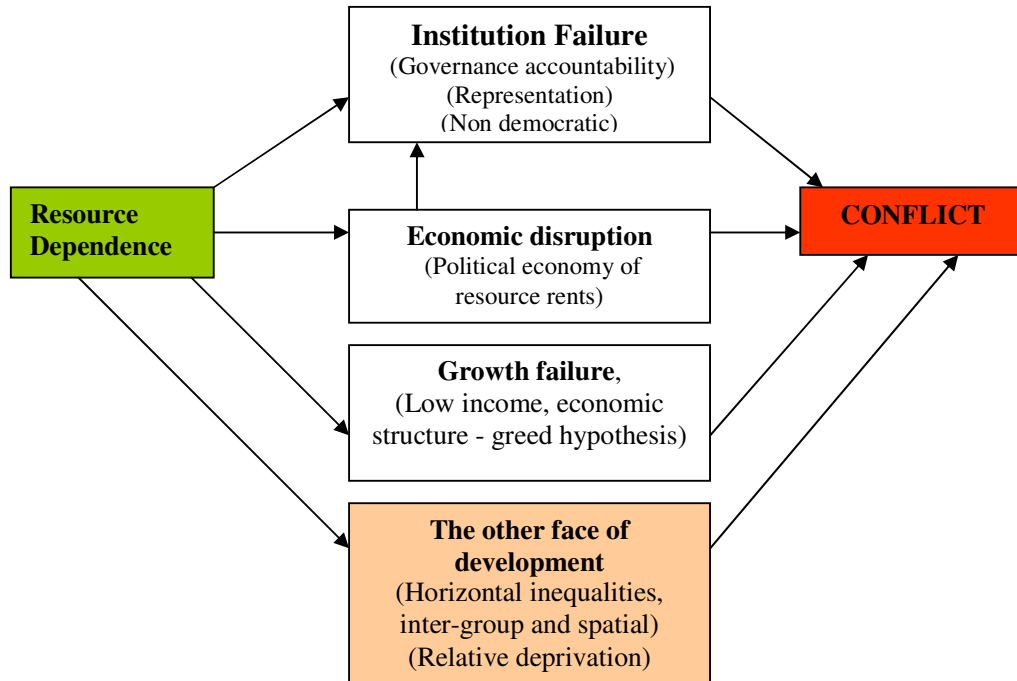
Institution Failure
(Governance accountability)
(Representation)
(Non democratic)

Resource Dependence

Economic disruption
(Political economy of resource rents)

CONFLICT

Growth failure,
(Low income, economic structure - greed hypothesis)

The other face of development
(Horizontal inequalities, inter-group and spatial)
(Relative deprivation)